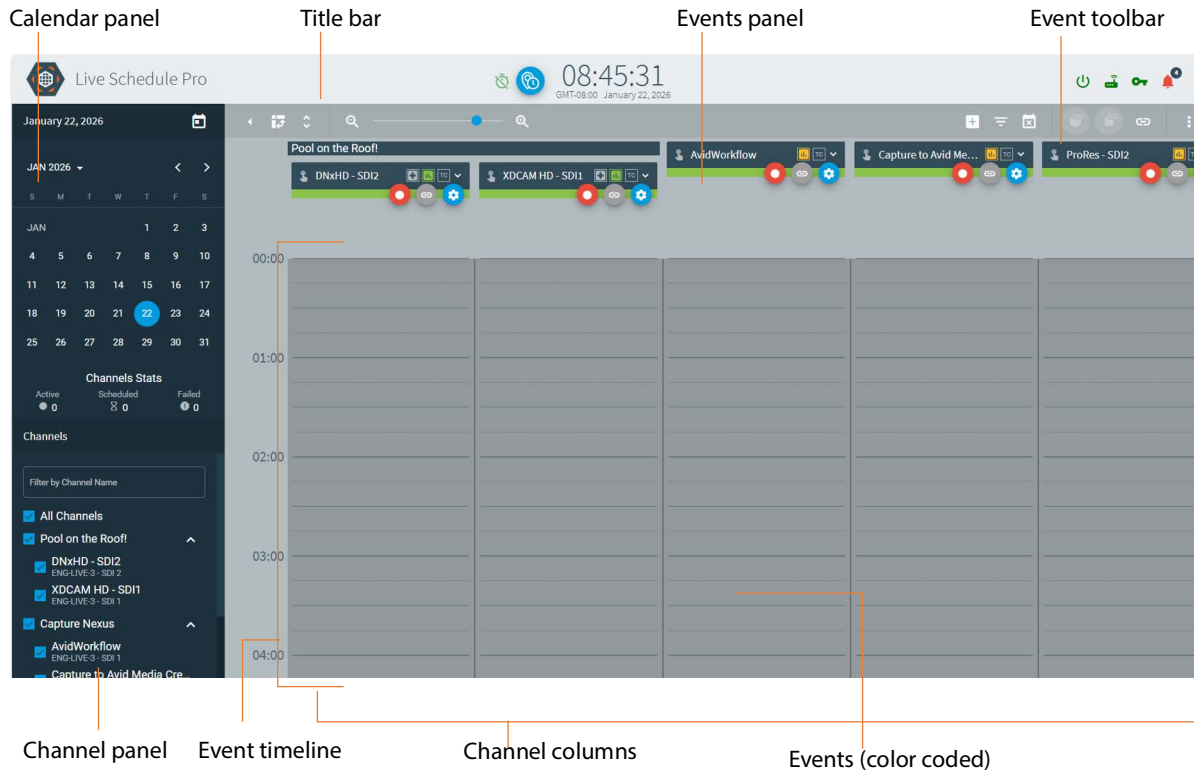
Calendar panel

Title bar

Events panel

Event toolbar

Live Schedule Pro

08:45:31
GMT-08:00 January 22, 2026

4

January 22, 2026

JAN 2026

| S | M | T | W | T | F | S |
|---|---|---|---|---|---|---|
| JAN | | | | 1 | 2 | 3 |
| 4 | 5 | 6 | 7 | 8 | 9 | 10 |
| 11 | 12 | 13 | 14 | 15 | 16 | 17 |
| 18 | 19 | 20 | 21 | 22 | 23 | 24 |
| 25 | 26 | 27 | 28 | 29 | 30 | 31 |

Channels Stats
Active 0
Scheduled 0
Failed 0

Channels

Filter by Channel Name

All Channels
Pool on the Roof!
DNxHD - SDI2
ENG-LIVE-3 - SDI 2
XDCAM HD - SDI1
ENG-LIVE-3 - SDI 1
Capture Nexus
AvidWorkflow
ENG-LIVE-3 - SDI 1
Capture to Avid Media Cre...

Pool on the Roof!

DNxHD - SDI2

XDCAM HD - SDI1

AvidWorkflow

Capture to Avid Me...

ProRes - SDI2

00:00

01:00

02:00

03:00

04:00

Channel panel

Event timeline

Channel columns

Events (color coded)